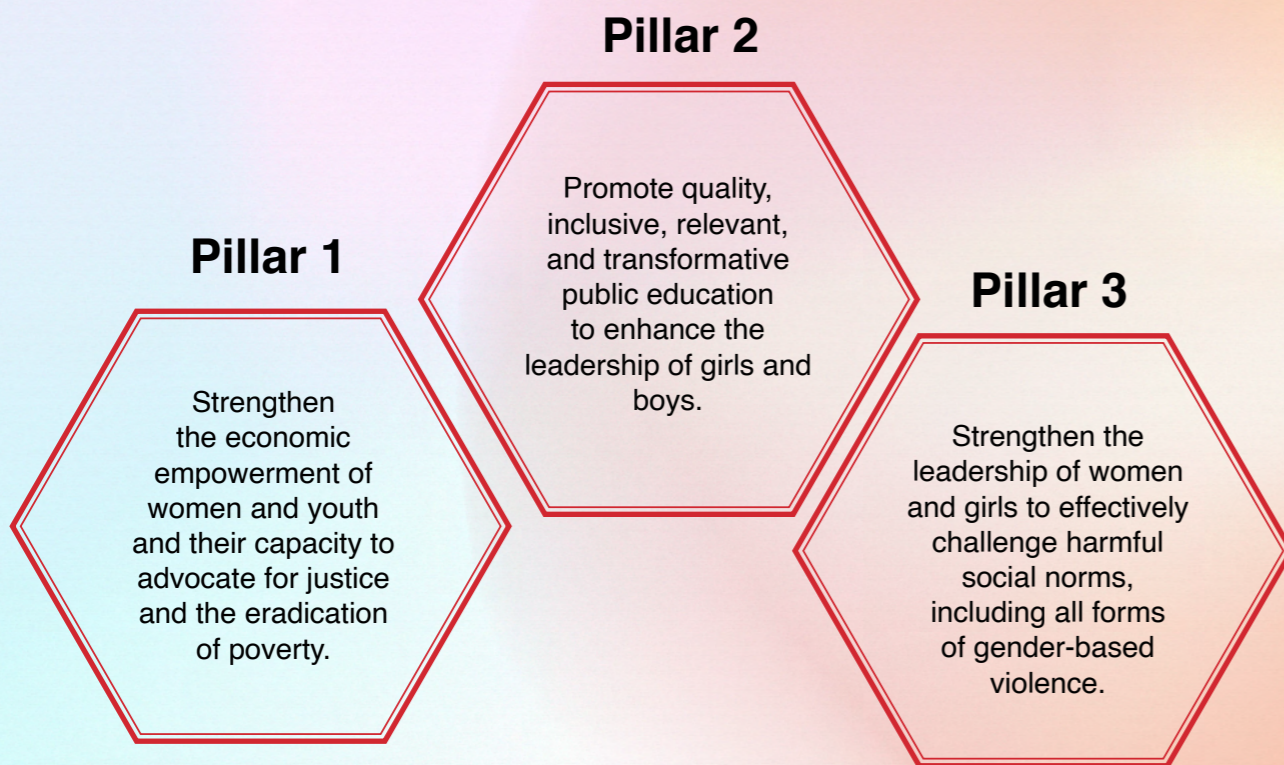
Pillar 1

Strengthen the economic empowerment of women and youth and their capacity to advocate for justice and the eradication of poverty.

Pillar 2

Promote quality, inclusive, relevant, and transformative public education to enhance the leadership of girls and boys.

Pillar 3

Strengthen the leadership of women and girls to effectively challenge harmful social norms, including all forms of gender-based violence.